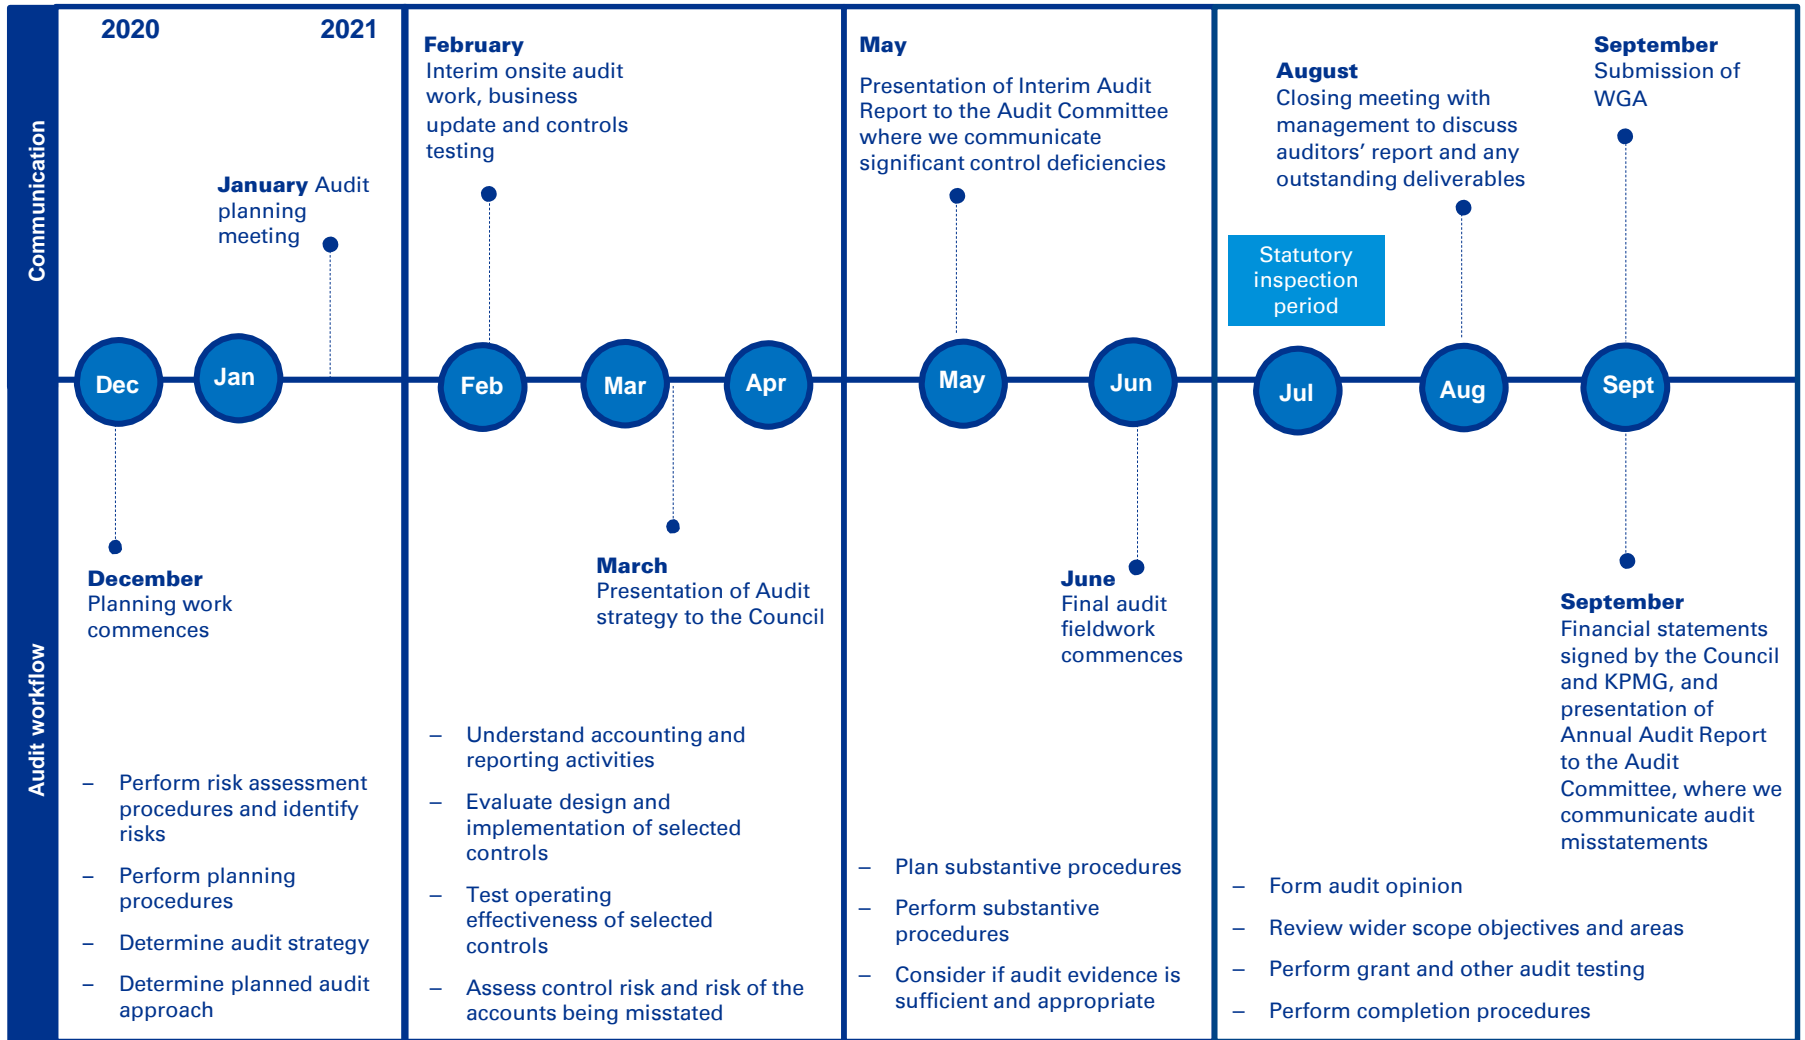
Communication

Audit workflow

2020 2021

January Audit planning meeting

Dec Jan

December
Planning work commences

– Perform risk assessment procedures and identify risks
– Perform planning procedures
– Determine audit strategy
– Determine planned audit approach

February
Interim onsite audit work, business update and controls testing

Feb Mar Apr

March
Presentation of Audit strategy to the Council

– Understand accounting and reporting activities
– Evaluate design and implementation of selected controls
– Test operating effectiveness of selected controls
– Assess control risk and risk of the accounts being misstated

May
Presentation of Interim Audit Report to the Audit Committee where we communicate significant control deficiencies

May Jun

June
Final audit fieldwork commences

– Plan substantive procedures
– Perform substantive procedures
– Consider if audit evidence is sufficient and appropriate

August
Closing meeting with management to discuss auditors' report and any outstanding deliverables

September
Submission of WGA

Statutory inspection period

Jul Aug Sept

September
Financial statements signed by the Council and KPMG, and presentation of Annual Audit Report to the Audit Committee, where we communicate audit misstatements

– Form audit opinion
– Review wider scope objectives and areas
– Perform grant and other audit testing
– Perform completion procedures